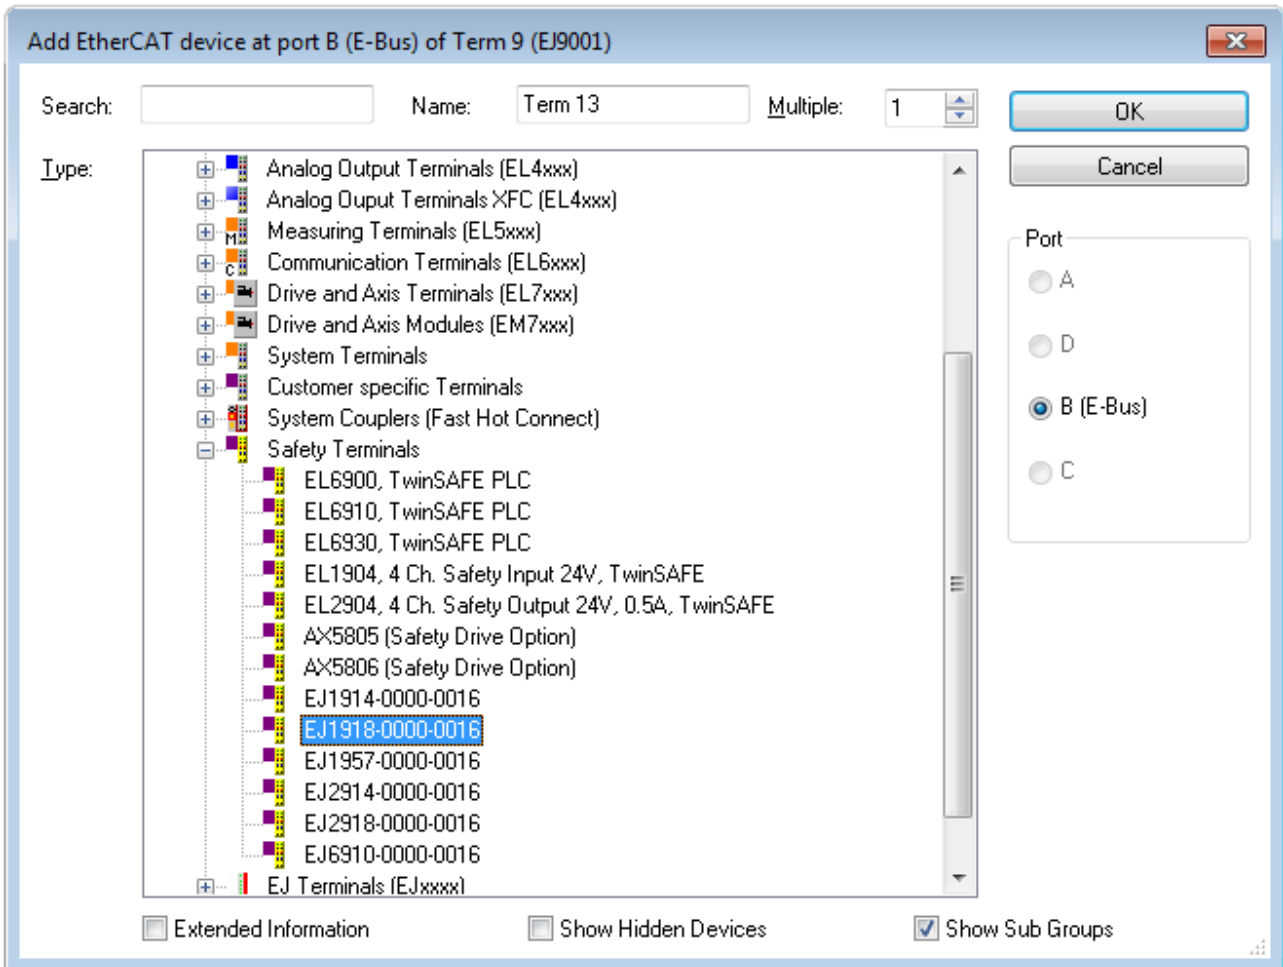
Add EtherCAT device at port B (E-Bus) of Term 9 (EJ9001)

Search:

Name: Term 13

Multiple: 1

OK

Cancel

Type:

Analog Output Terminals (EL4xxx)
Analog Ouput Terminals XFC (EL4xxx)
Measuring Terminals (EL5xxx)
Communication Terminals (EL6xxx)
Drive and Axis Terminals (EL7xxx)
Drive and Axis Modules (EM7xxx)
System Terminals
Customer specific Terminals
System Couplers (Fast Hot Connect)
Safety Terminals
EL6900, TwinSAFE PLC
EL6910, TwinSAFE PLC
EL6930, TwinSAFE PLC
EL1904, 4 Ch. Safety Input 24V, TwinSAFE
EL2904, 4 Ch. Safety Output 24V, 0.5A, TwinSAFE
AX5805 (Safety Drive Option)
AX5806 (Safety Drive Option)
EJ1914-0000-0016
EJ1918-0000-0016
EJ1957-0000-0016
EJ2914-0000-0016
EJ2918-0000-0016
EJ6910-0000-0016
EJ Terminals (EJxxxx)

Port
A
D
B (E-Bus)
C

Extended Information
Show Hidden Devices
Show Sub Groups